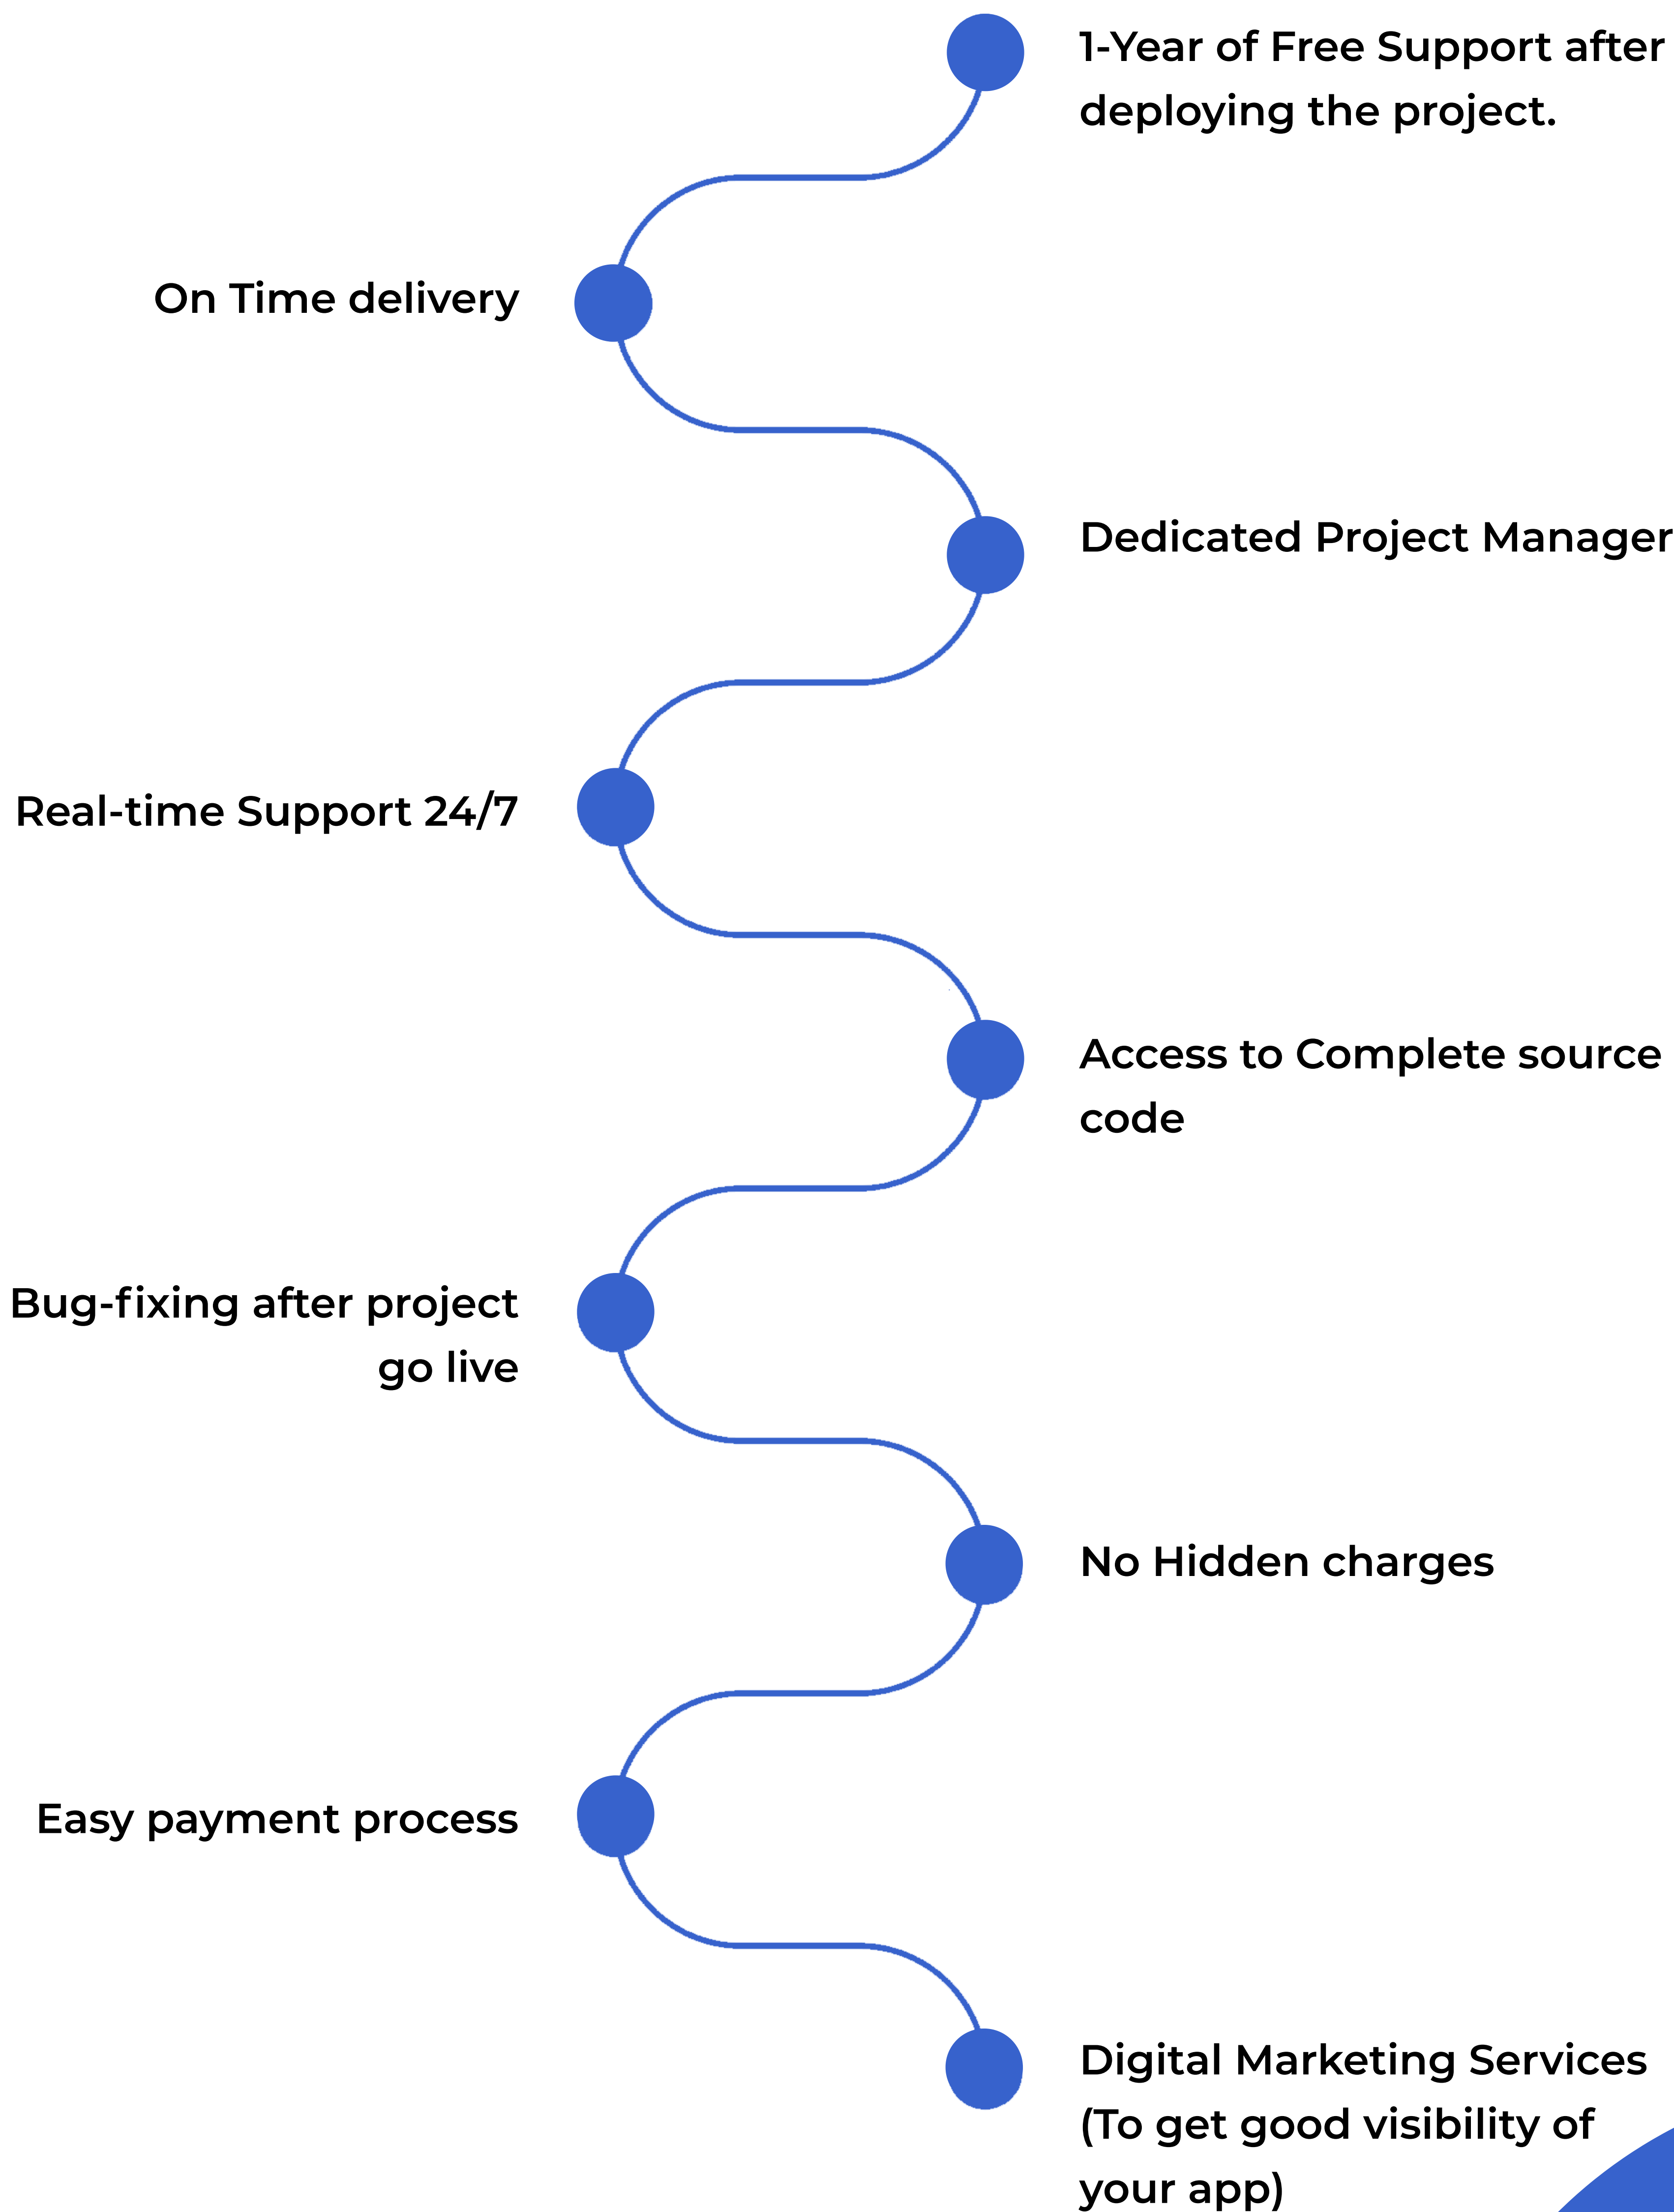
1-Year of Free Support after deploying the project.

On Time delivery

Dedicated Project Manager

Real-time Support 24/7

Access to Complete source code

Bug-fixing after project go live

No Hidden charges

Easy payment process

Digital Marketing Services (To get good visibility of your app)